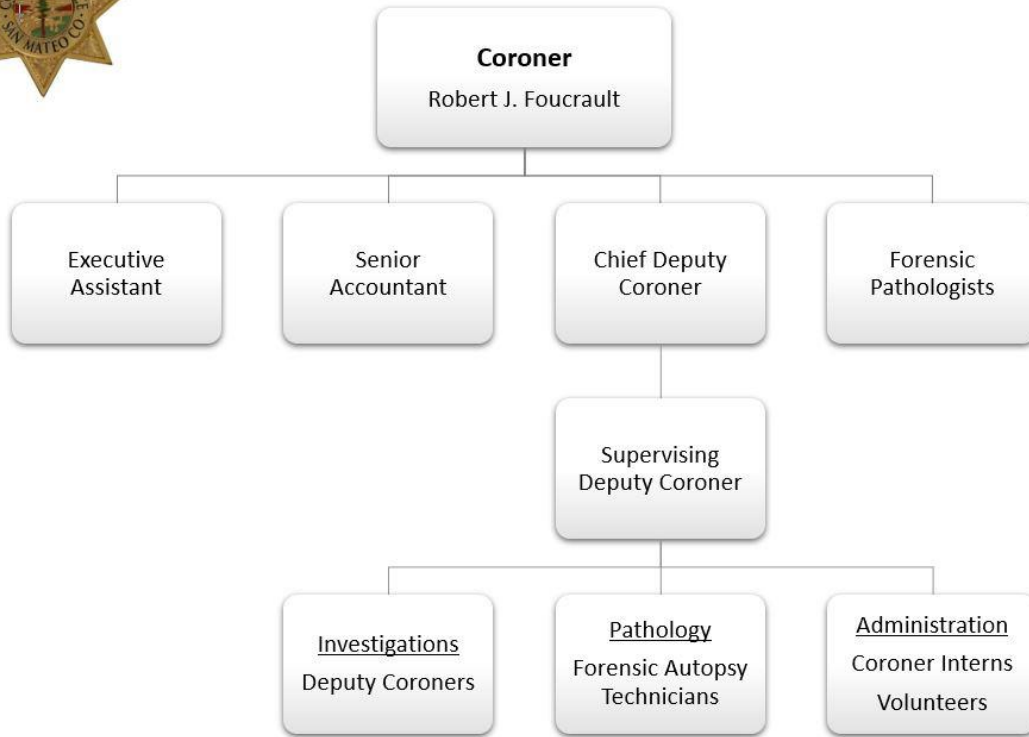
SAN MATEO CO.

Coroner
Robert J. Foucrault

Executive Assistant

Senior Accountant

Chief Deputy Coroner

Forensic Pathologists

Supervising Deputy Coroner

Investigations
Deputy Coroners

Pathology
Forensic Autopsy Technicians

Administration
Coroner Interns
Volunteers